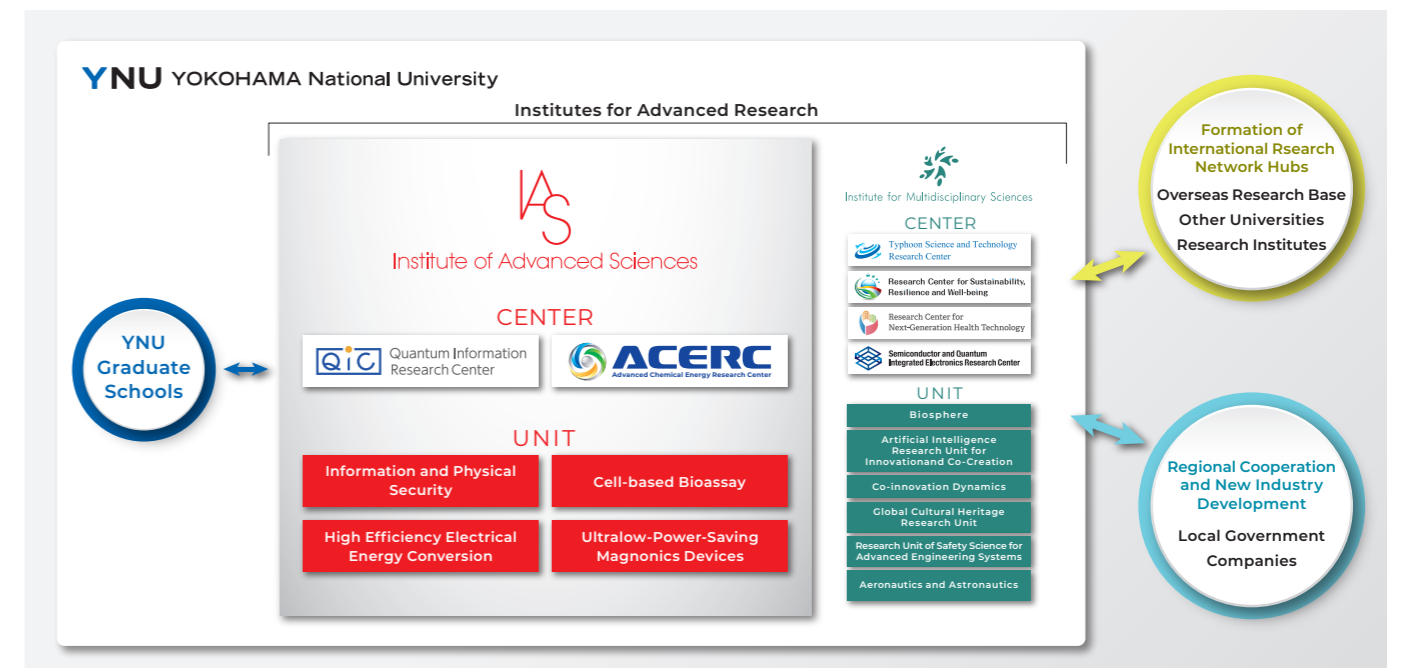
YNU YOKOHAMA National University

Institutes for Advanced Research

IAS
Institute of Advanced Sciences

CENTER

QIC Quantum Information Research Center

ACERC Advanced Chemical Energy Research Center

UNIT

Information and Physical Security

Cell-based Bioassay

High Efficiency Electrical Energy Conversion

Ultralow-Power-Saving Magnonics Devices

Institute for Multidisciplinary Sciences

CENTER

Typhoon Science and Technology Research Center

Research Center for Sustainability, Resilience and Well-being

Research Center for Next-Generation Health Technology

Semiconductor and Quantum Integrated Electronics Research Center

UNIT

Biosphere

Artificial Intelligence Research Unit for Innovationand Co-Creation

Co-innovation Dynamics

Global Cultural Heritage Research Unit

Research Unit of Safety Science for Advanced Engineering Systems

Aeronautics and Astronautics

YNU Graduate Schools

Formation of International Rsearch Network Hubs
Overseas Research Base
Other Universities
Research Institutes

Regional Cooperation and New Industry Development
Local Government
Companies